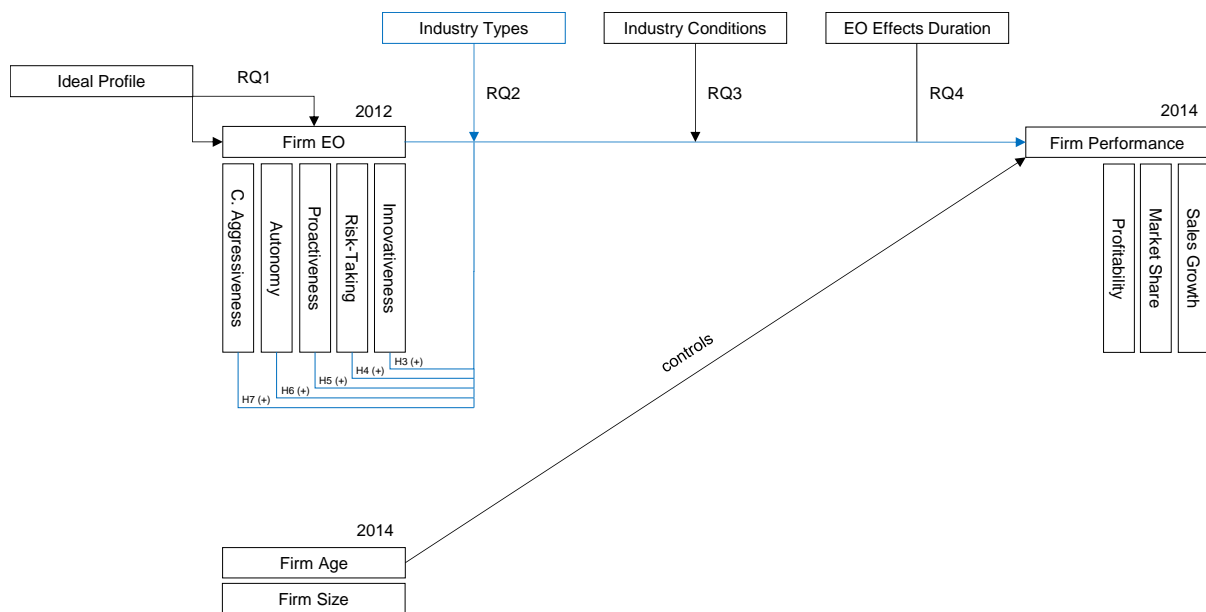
Industry Types

Industry Conditions

EO Effects Duration

Ideal Profile

RQ1

RQ2

RQ3

RQ4

2012

2014

Firm EO

Firm Performance

C. Aggressiveness

Autonomy

Proactiveness

Risk-Taking

Innovativeness

Profitability

Market Share

Sales Growth

H3 (+)

H4 (+)

H5 (+)

H6 (+)

H7 (+)

controls

2014

Firm Age

Firm Size